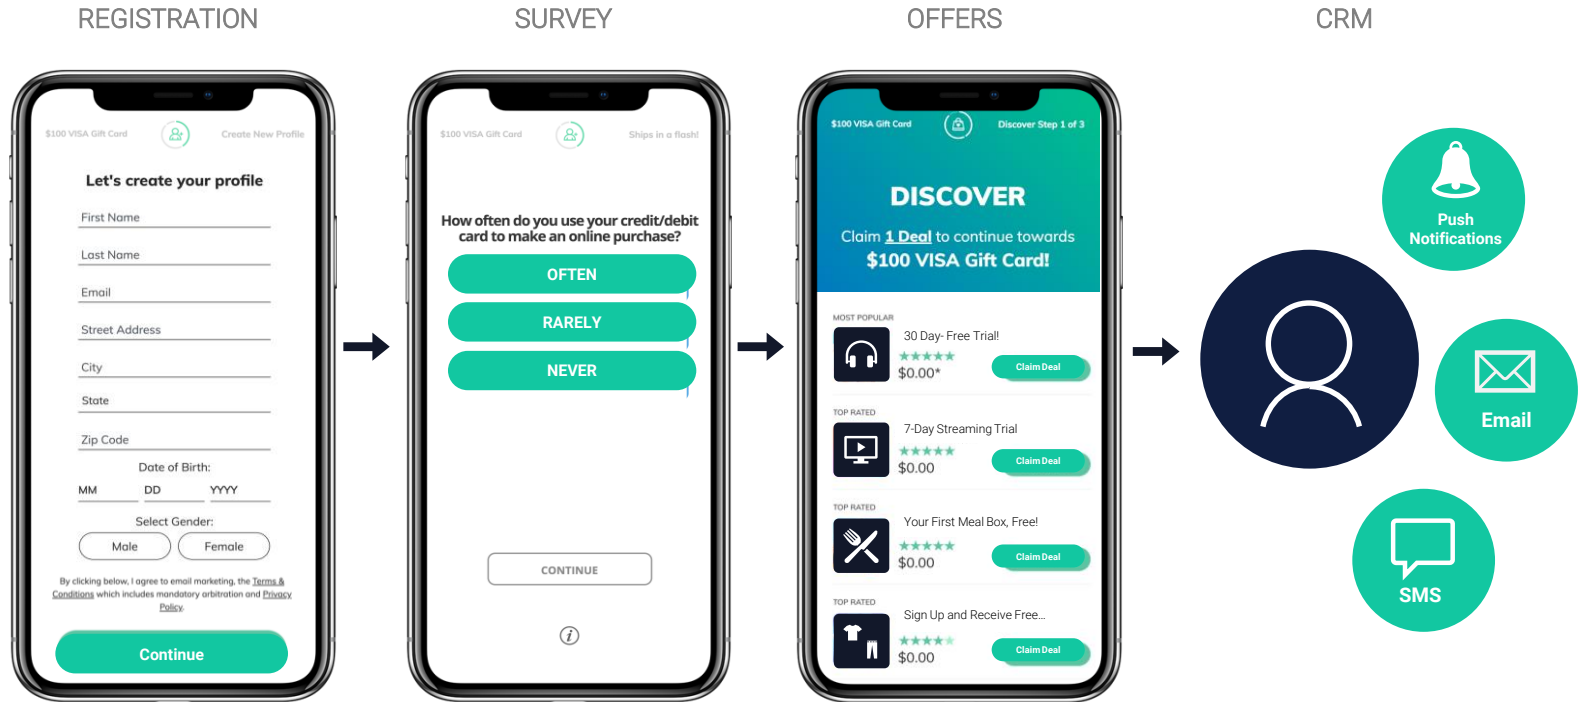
REGISTRATION

$100 VISA Gift Card

Create New Profile

Let's create your profile

First Name

Last Name

Email

Street Address

City

State

Zip Code

Date of Birth:

MM DD YYYY

Select Gender:

Male Female

By clicking below, I agree to email marketing, the Terms & Conditions which includes mandatory arbitration and Privacy Policy.

Continue

SURVEY

$100 VISA Gift Card

Ships in a flash!

How often do you use your credit/debit card to make an online purchase?

OFTEN

RARELY

NEVER

CONTINUE

OFFERS

$100 VISA Gift Card

Discover Step 1 of 3

DISCOVER

Claim 1 Deal to continue towards $100 VISA Gift Card!

MOST POPULAR

30 Day- Free Trial!

$0.00*

Claim Deal

TOP RATED

7-Day Streaming Trial

$0.00

Claim Deal

TOP RATED

Your First Meal Box, Free!

$0.00

Claim Deal

TOP RATED

Sign Up and Receive Free...

$0.00

Claim Deal

CRM

Push Notifications

Email

SMS